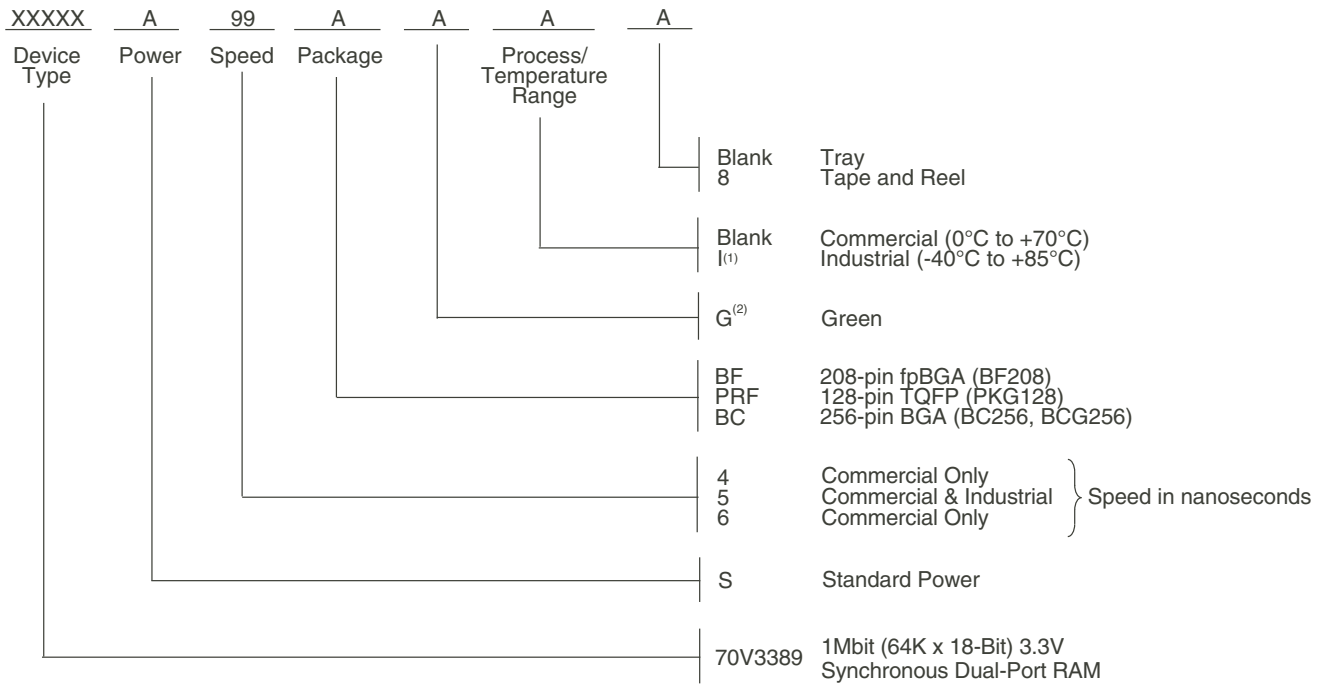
XXXXX A 99 A A A A

Device Type Power Speed Package Process/ Temperature Range

Blank Tray
8 Tape and Reel

Blank Commercial (0°C to +70°C)
I$^{(1)}$ Industrial (-40°C to +85°C)

G$^{(2)}$ Green

BF 208-pin fpBGA (BF208)
PRF 128-pin TQFP (PKG128)
BC 256-pin BGA (BC256, BCG256)

4 Commercial Only
5 Commercial & Industrial
6 Commercial Only
Speed in nanoseconds

S Standard Power

70V3389 1Mbit (64K x 18-Bit) 3.3V Synchronous Dual-Port RAM